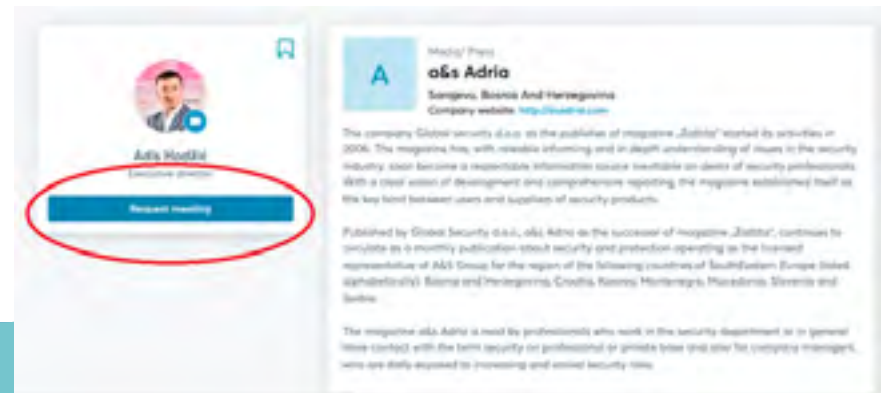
Adis Hodžić
Executive director

Request meeting

A

Media/ Press
a&s Adria
Sarajevo, Bosnia And Herzegovina
Company website: http://asadria.com

The company Global security d.o.o. as the publisher of magazine „Zaštita" started its activities in 2006. The magazine has, with reliable informing and in depth understanding of issues in the security industry, soon become a respectable information source inevitable on desks of security professionals. With a clear vision of development and comprehensive reporting, the magazine established itself as the key bond between users and suppliers of security products.

Published by Global Security d.o.o., a&s Adria as the successor of magazine „Zaštita", continues to circulate as a monthly publication about security and protection operating as the licensed representative of A&S Group for the region of the following countries of SouthEastern Europe (listed alphabetically): Bosnia and Herzegovina, Croatia, Kosovo, Montenegro, Macedonia, Slovenia and Serbia.

The magazine a&s Adria is read by professionals who work in the security department or in general have contact with the term security on professional or private base and also for company managers, who are daily exposed to increasing and varied security risks.